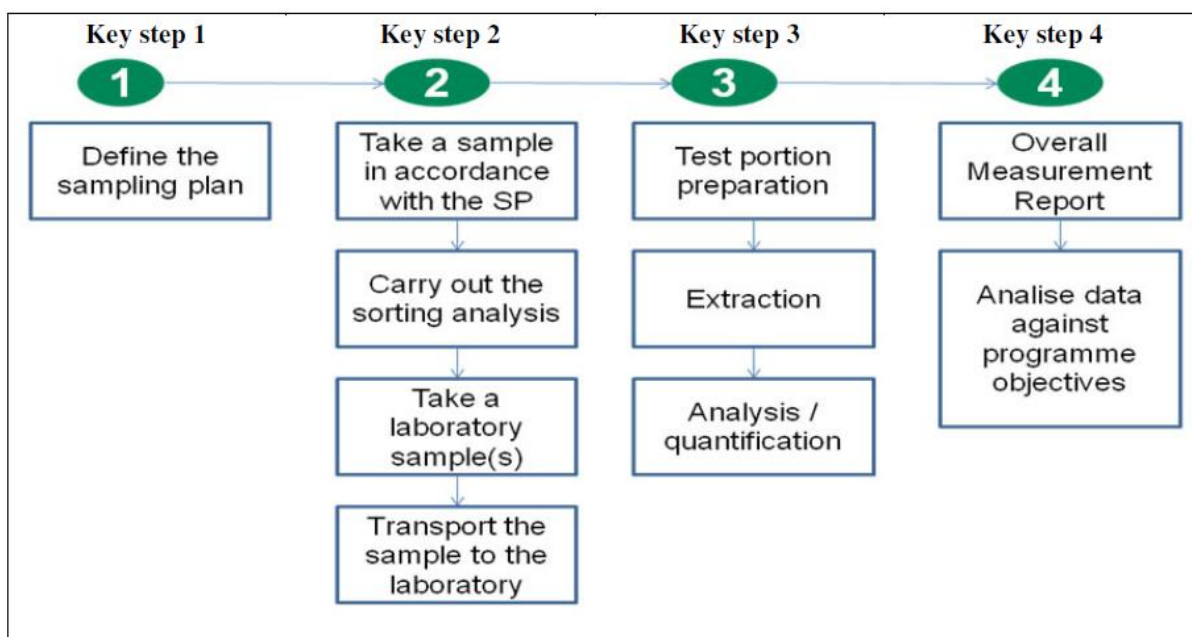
Key step 1
1
Define the sampling plan

Key step 2
2
Take a sample in accordance with the SP
Carry out the sorting analysis
Take a laboratory sample(s)
Transport the sample to the laboratory

Key step 3
3
Test portion preparation
Extraction
Analysis / quantification

Key step 4
4
Overall Measurement Report
Analise data against programme objectives